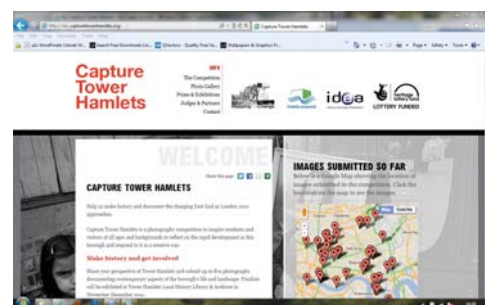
Capture Tower Hamlets

INFO
The Competition
Photo Gallery
Prizes & Exhibitions
Judges & Partners
Contact

idea

LOTTERY FUNDED

WELCOME

CAPTURE TOWER HAMLETS

Help us make history and document the changing East End as London 2012 approaches.

Capture Tower Hamlets is a photography competition to inspire residents and visitors of all ages and backgrounds to reflect on the rapid development in this borough and respond to it in a creative way.

Make history and get involved

IMAGES SUBMITTED SO FAR

Below is a Google Map showing the location of images submitted to the competition. Click the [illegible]